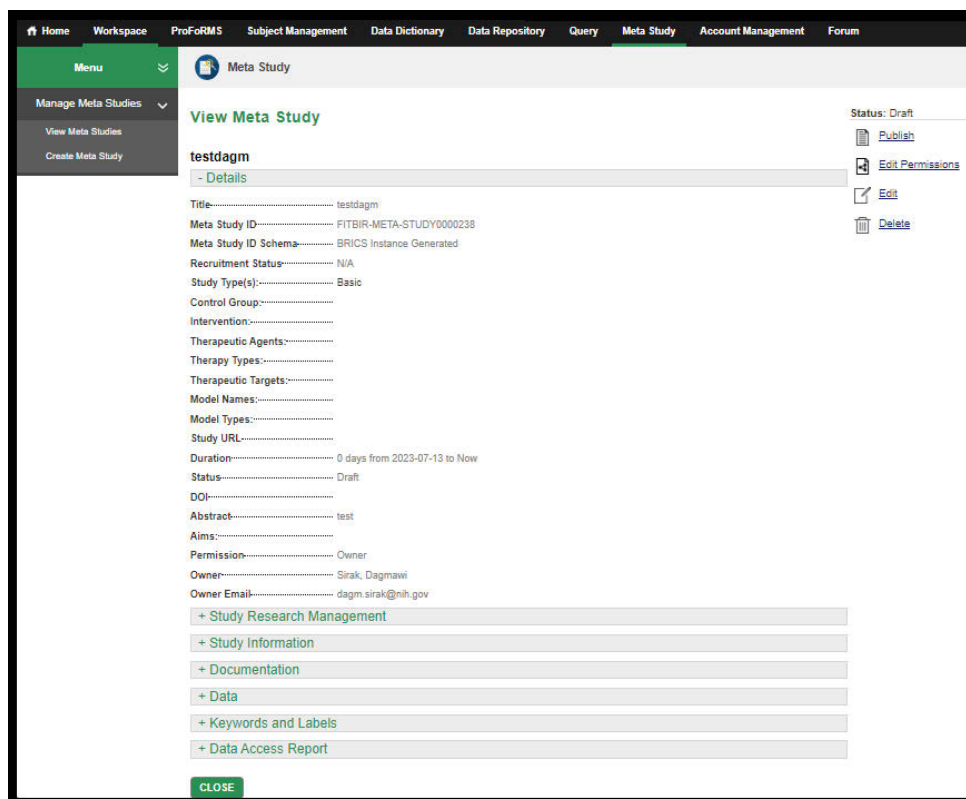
Home Workspace ProFoRMS Subject Management Data Dictionary Data Repository Query Meta Study Account Management Forum

Menu

Manage Meta Studies

View Meta Studies

Create Meta Study

Meta Study

View Meta Study

Status: Draft

Publish

Edit Permissions

Edit

Delete

testdagm

- Details

Title: testdagm
Meta Study ID: FITBIR-META-STUDY0000238
Meta Study ID Schema: BRICS Instance Generated
Recruitment Status: N/A
Study Type(s): Basic
Control Group:
Intervention:
Therapeutic Agents:
Therapy Types:
Therapeutic Targets:
Model Names:
Model Types:
Study URL:
Duration: 0 days from 2023-07-13 to Now
Status: Draft
DOI:
Abstract: test
Aims:
Permission: Owner
Owner: Sirak, Dagmawi
Owner Email: dagm.sirak@nih.gov

+ Study Research Management

+ Study Information

+ Documentation

+ Data

+ Keywords and Labels

+ Data Access Report

CLOSE